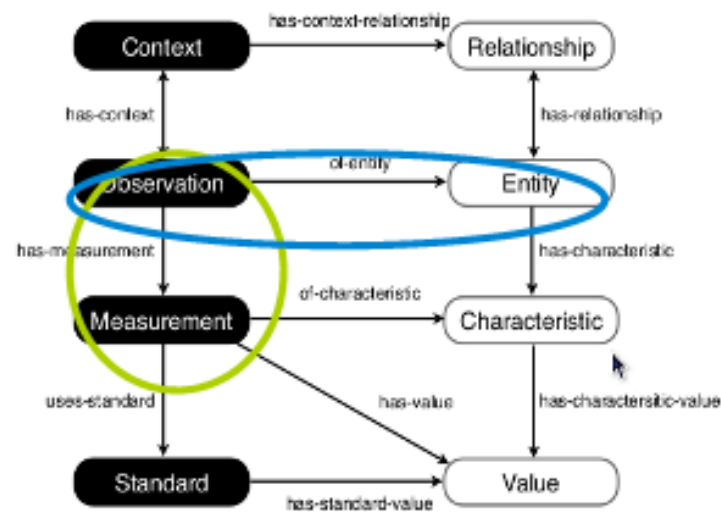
Context
has-context-relationship
Relationship
has-context
has-relationship
Observation
of-entity
Entity
has-measurement
has-characteristic
of-characteristic
Measurement
Characteristic
uses-standard
has-value
has-characterstic-value
Standard
has-standard-value
Value